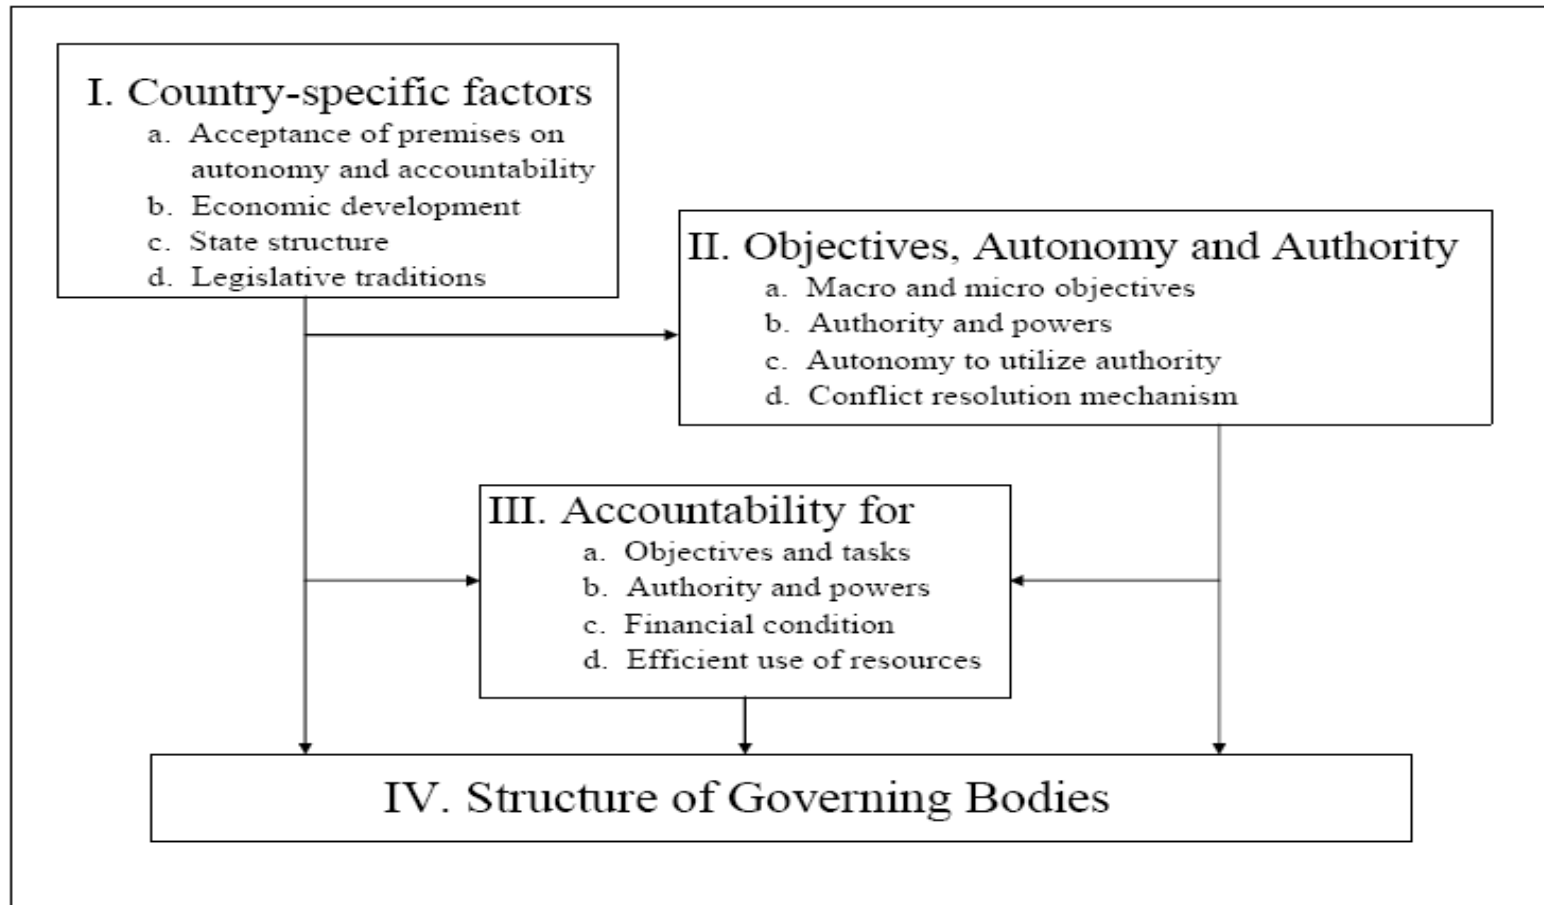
I. Country-specific factors
a. Acceptance of premises on autonomy and accountability
b. Economic development
c. State structure
d. Legislative traditions

II. Objectives, Autonomy and Authority
a. Macro and micro objectives
b. Authority and powers
c. Autonomy to utilize authority
d. Conflict resolution mechanism

III. Accountability for
a. Objectives and tasks
b. Authority and powers
c. Financial condition
d. Efficient use of resources

IV. Structure of Governing Bodies